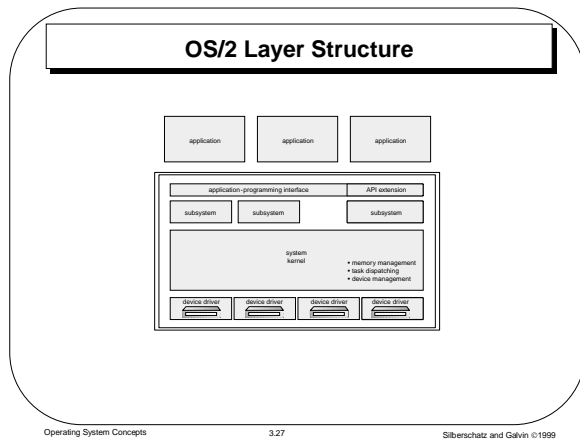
OS/2 Layer Structure

application

application

application

application-programming interface

API extension

subsystem

subsystem

subsystem

system kernel

• memory management
• task dispatching
• device management

device driver

device driver

device driver

device driver

Operating System Concepts

3.27

Silberschatz and Galvin ©1999